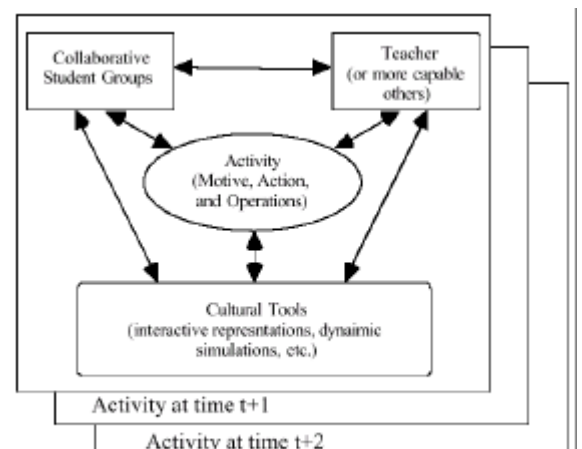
Collaborative Student Groups

Teacher (or more capable others)

Activity (Motive, Action, and Operations)

Cultural Tools (interactive represntations, dynaimic simulations, etc.)

Activity at time t+1

Activity at time t+2